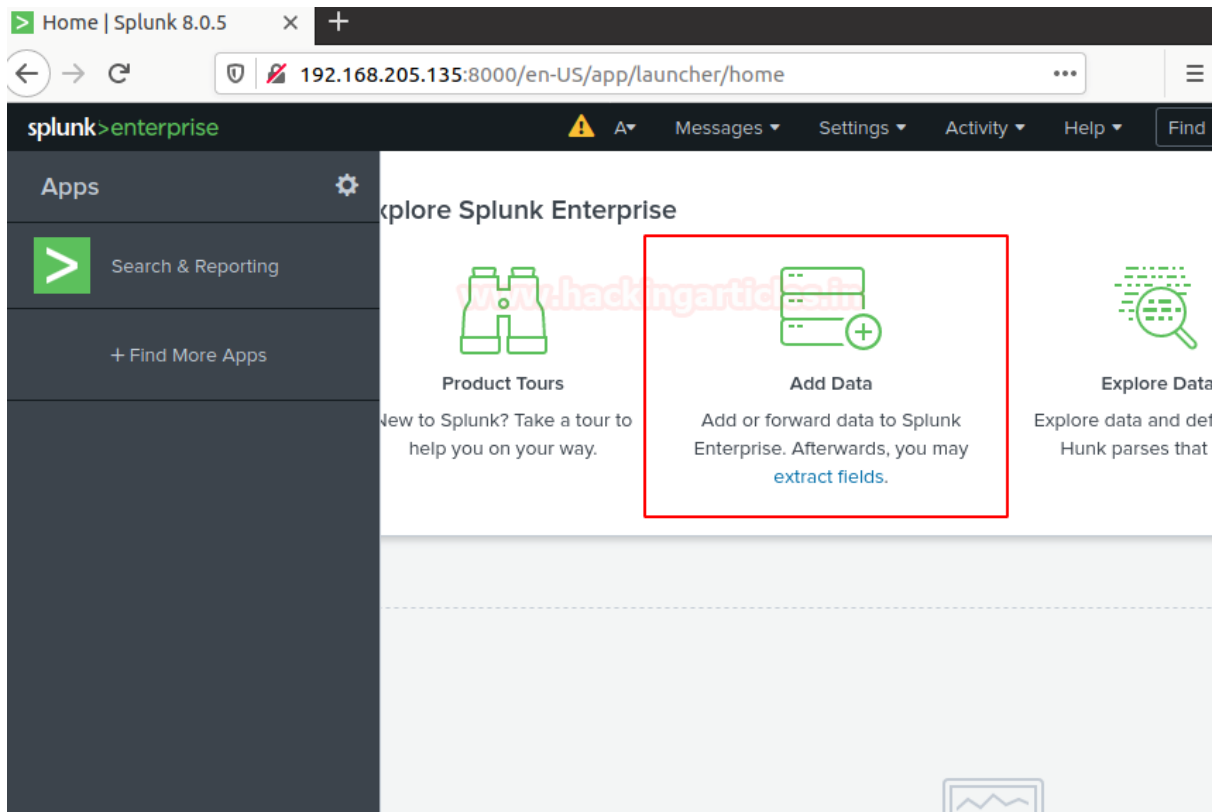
Home | Splunk 8.0.5

192.168.205.135:8000/en-US/app/launcher/home

splunk>enterprise

A▾ Messages ▾ Settings ▾ Activity ▾ Help ▾ Find

Apps

Search & Reporting

+ Find More Apps

xplore Splunk Enterprise

www.hackingarticles.in

Product Tours

New to Splunk? Take a tour to help you on your way.

Add Data

Add or forward data to Splunk Enterprise. Afterwards, you may extract fields.

Explore Data

Explore data and def Hunk parses that